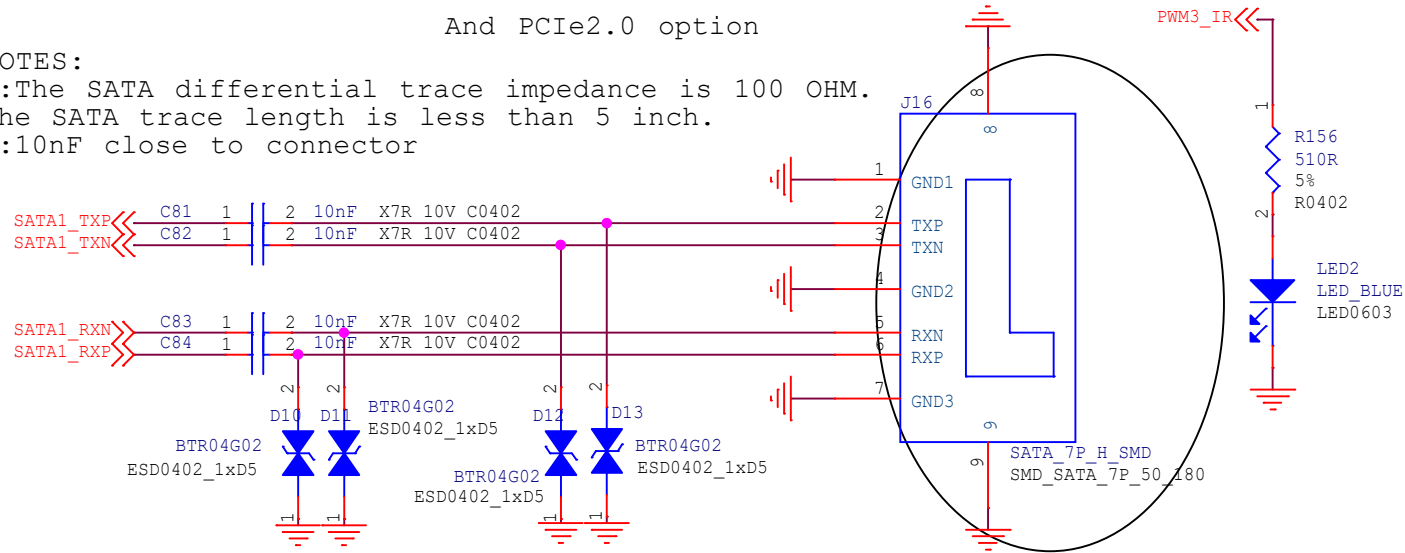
And PCIe2.0 option
OTES:
:The SATA differential trace impedance is 100 OHM.
he SATA trace length is less than 5 inch.
:10nF close to connector

PWM3_IR
1
R156
510R
5%
R0402
2
LED2
LED_BLUE
LED0603

8
J16
8
1 GND1
2 TXP
3 TXN
4 GND2
5 RXN
6 RXP
7 GND3
9
9
SATA_7P_H_SMD
SMD_SATA_7P_50_180

SATA1_TXP C81 1 2 10nF X7R 10V C0402
SATA1_TXN C82 1 2 10nF X7R 10V C0402
SATA1_RXN C83 1 2 10nF X7R 10V C0402
SATA1_RXP C84 1 2 10nF X7R 10V C0402

2 2 2 2
D10 D11 D12 D13
BTR04G02 BTR04G02
ESD0402_1xD5
BTR04G02
ESD0402_1xD5
BTR04G02 BTR04G02
ESD0402_1xD5 ESD0402_1xD5
1 1 1 1